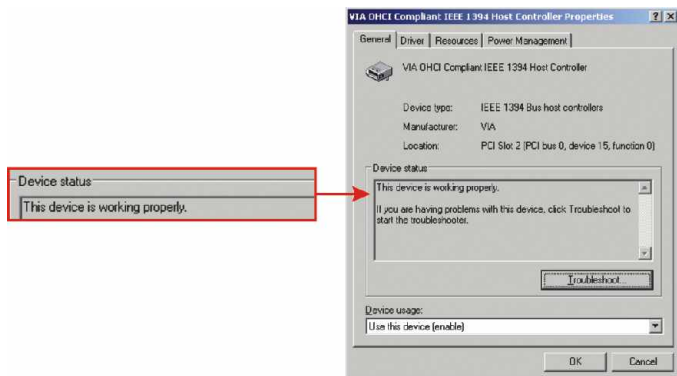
Device status

This device is working properly.

VIA OHCI Compliant IEEE 1394 Host Controller Properties

?

X

General

Driver

Resources

Power Management

VIA OHCI Compliant IEEE 1394 Host Controller

Device type: IEEE 1394 Bus host controllers

Manufacturer: VIA

Location: PCI Slot 2 (PCI bus 0, device 15, function 0)

Device status

This device is working properly.

If you are having problems with this device, click Troubleshoot to start the troubleshooter.

Troubleshoot...

Device usage:

Use this device (enable)

OK

Cancel